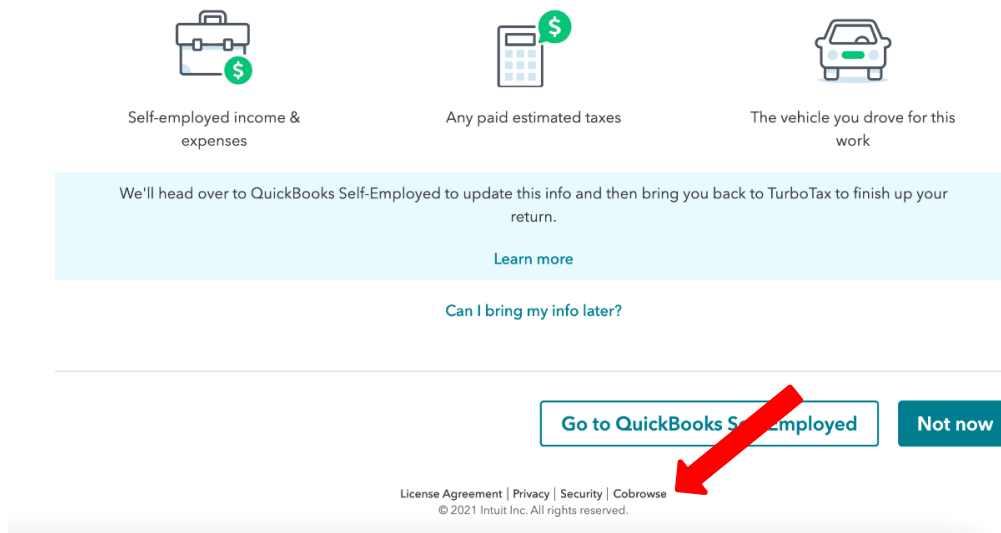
Self-employed income & expenses

Any paid estimated taxes

The vehicle you drove for this work

We'll head over to QuickBooks Self-Employed to update this info and then bring you back to TurboTax to finish up your return.

Learn more

Can I bring my info later?

Go to QuickBooks S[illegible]Employed

Not now

License Agreement | Privacy | Security | Cobrowse
© 2021 Intuit Inc. All rights reserved.